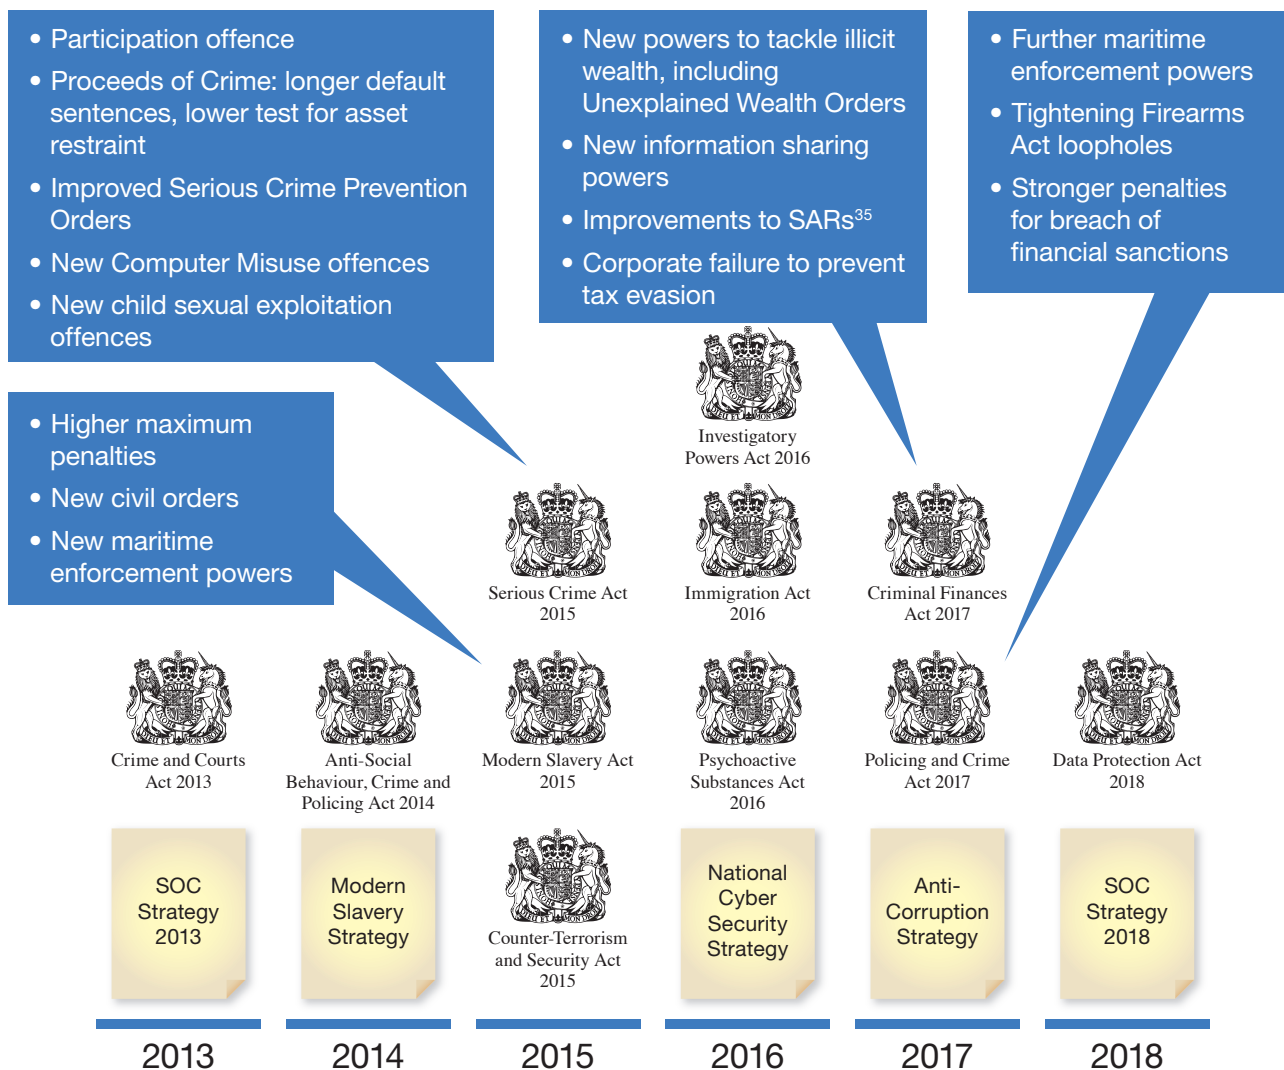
• Participation offence
• Proceeds of Crime: longer default sentences, lower test for asset restraint
• Improved Serious Crime Prevention Orders
• New Computer Misuse offences
• New child sexual exploitation offences

• New powers to tackle illicit wealth, including Unexplained Wealth Orders
• New information sharing powers
• Improvements to SARs$^{35}$
• Corporate failure to prevent tax evasion

• Further maritime enforcement powers
• Tightening Firearms Act loopholes
• Stronger penalties for breach of financial sanctions

• Higher maximum penalties
• New civil orders
• New maritime enforcement powers

Investigatory Powers Act 2016

Serious Crime Act 2015

Immigration Act 2016

Criminal Finances Act 2017

Crime and Courts Act 2013

Anti-Social Behaviour, Crime and Policing Act 2014

Modern Slavery Act 2015

Psychoactive Substances Act 2016

Policing and Crime Act 2017

Data Protection Act 2018

SOC Strategy 2013

Modern Slavery Strategy

Counter-Terrorism and Security Act 2015

National Cyber Security Strategy

Anti-Corruption Strategy

SOC Strategy 2018

2013

2014

2015

2016

2017

2018